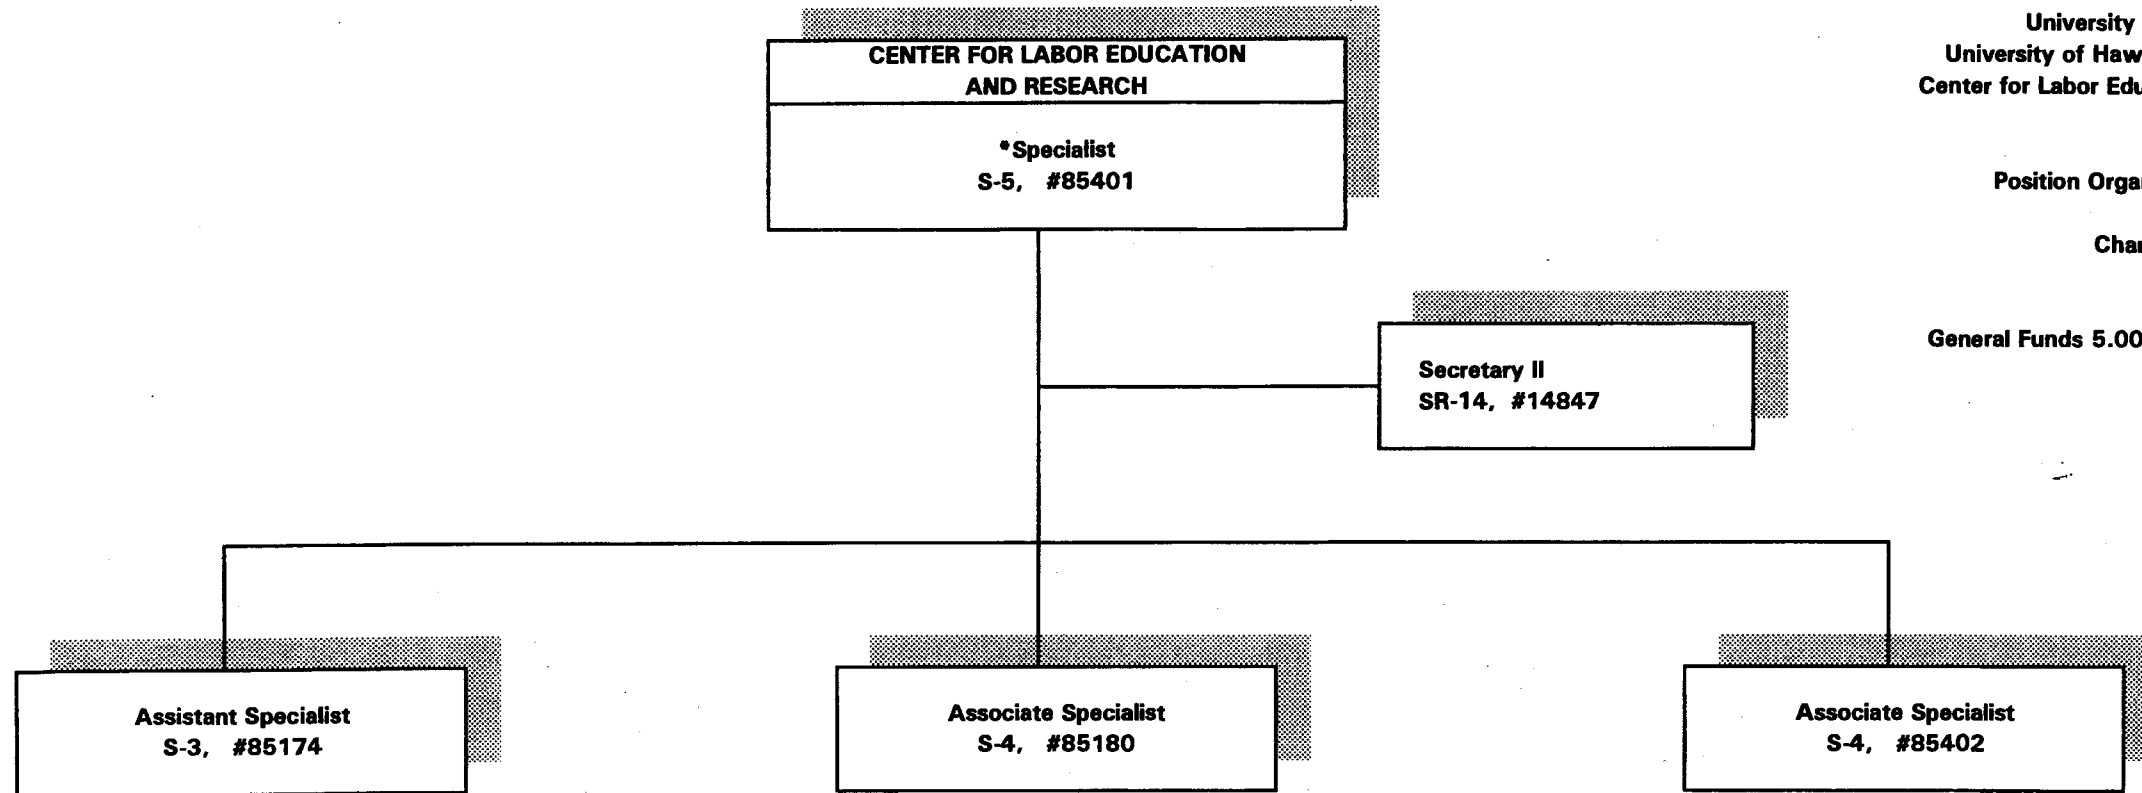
University
University of Haw
Center for Labor Edu

Position Orga

Char

General Funds 5.00

CENTER FOR LABOR EDUCATION AND RESEARCH

*Specialist
S-5, #85401

Secretary II
SR-14, #14847

Assistant Specialist
S-3, #85174

Associate Specialist
S-4, #85180

Associate Specialist
S-4, #85402